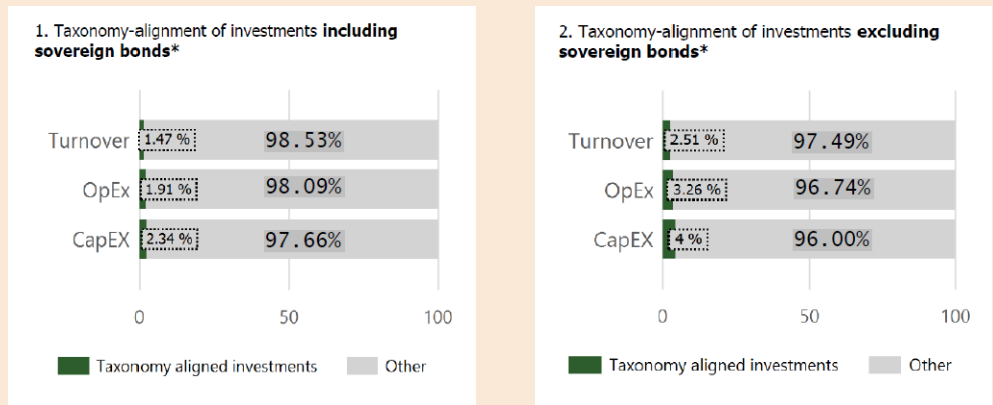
1. Taxonomy-alignment of investments **including sovereign bonds***

Turnover 1.47 % 98.53%
OpEx 1.91 % 98.09%
CapEX 2.34 % 97.66%

0 50 100

Taxonomy aligned investments Other

2. Taxonomy-alignment of investments **excluding sovereign bonds***

Turnover 2.51 % 97.49%
OpEx 3.26 % 96.74%
CapEX 4 % 96.00%

0 50 100

Taxonomy aligned investments Other